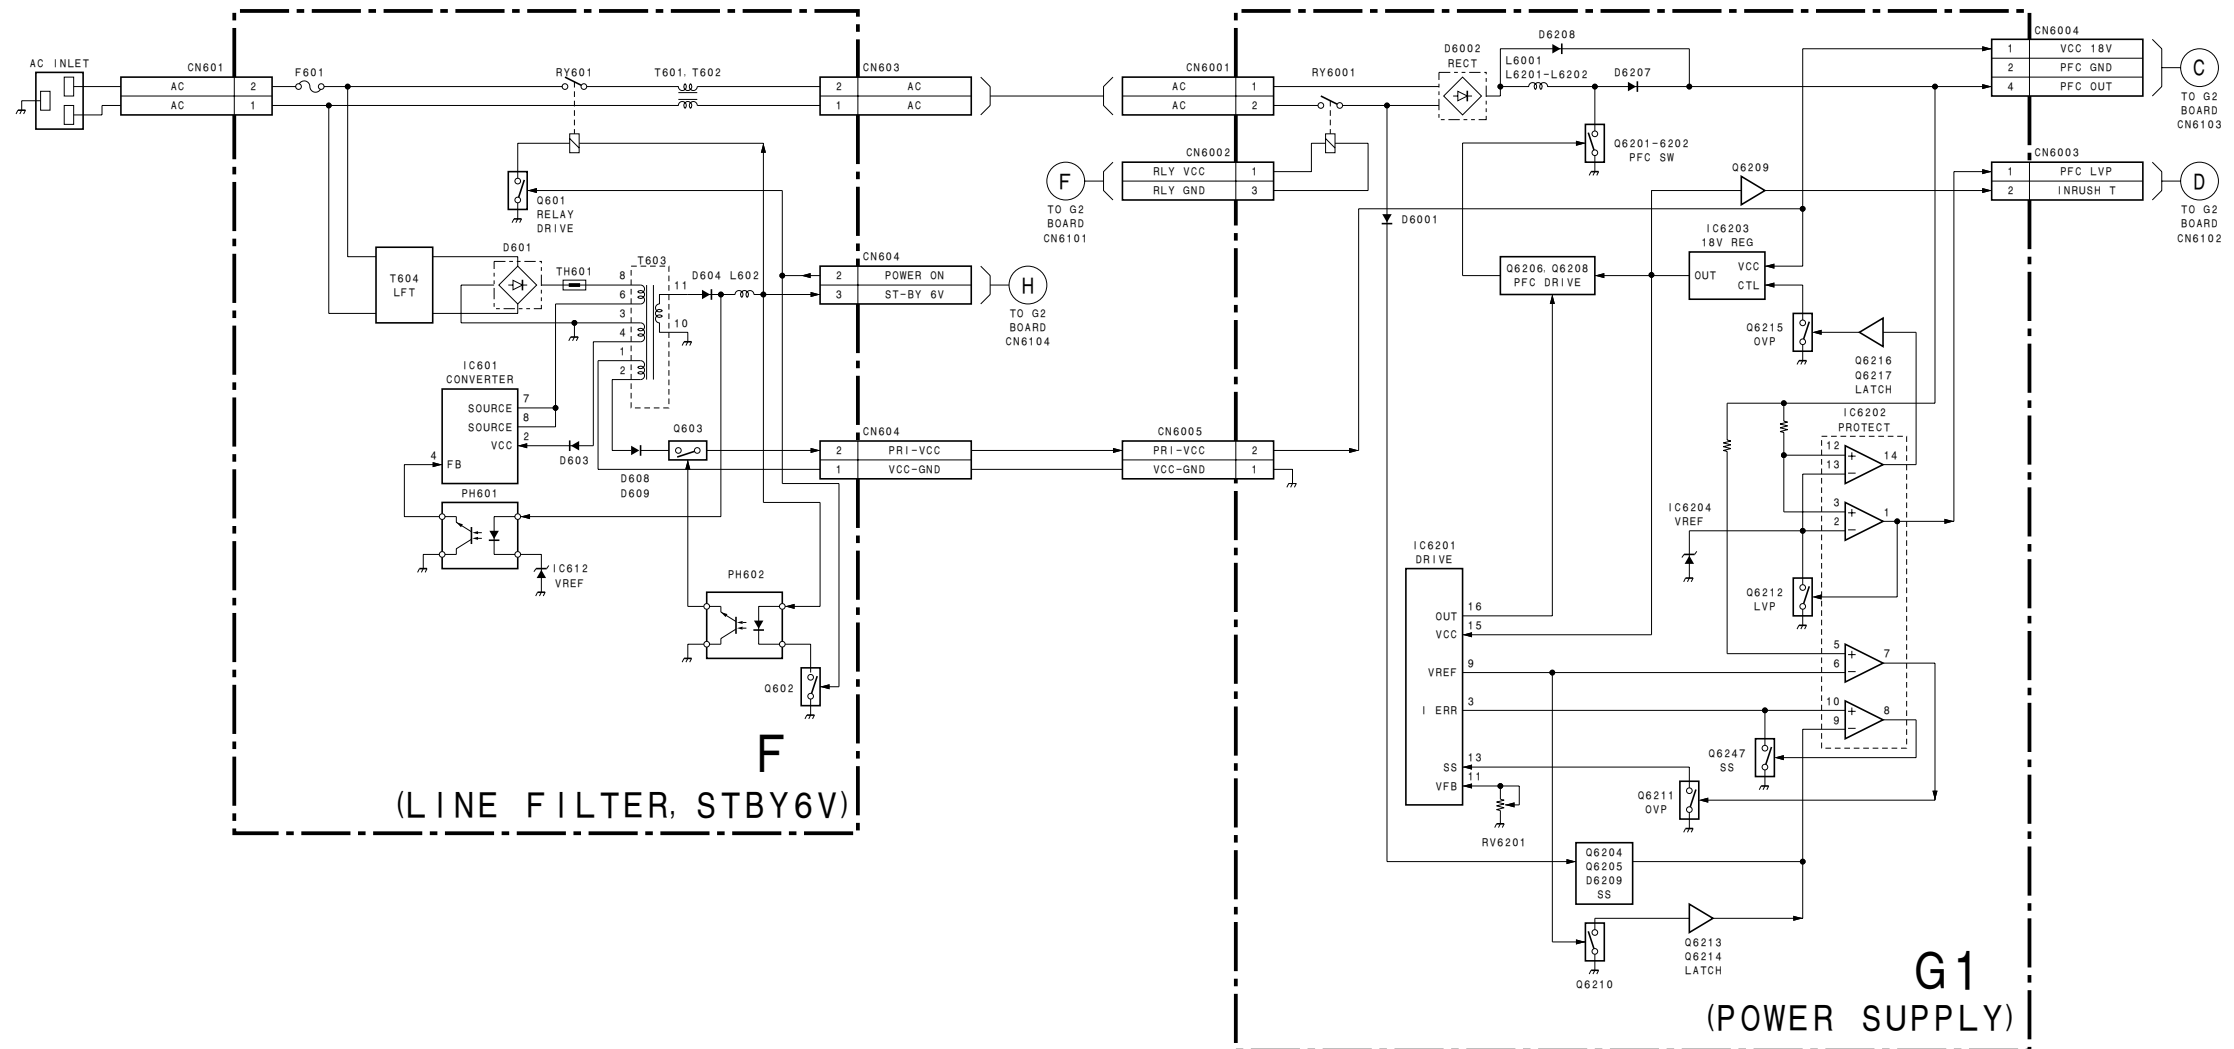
AC INLET

CN601
| AC | 2 |
|---|---|
| AC | 1 |

F601
RY601
T601, T602

CN603
| 2 | AC |
|---|---|
| 1 | AC |

Q601
RELAY
DRIVE

T604
LFT

D601
TH601
T603
8
6
3
4
1
2
11
10
D604 L602

CN604
| 2 | POWER ON |
|---|---|
| 3 | ST-BY 6V |

H
TO G2
BOARD
CN6104

IC601
CONVERTER
SOURCE 7
SOURCE 8
VCC 2
4 FB
D603
D608
D609
Q603

CN604
| 2 | PRI-VCC |
|---|---|
| 1 | VCC-GND |

PH601
IC612
VREF
PH602
Q602

F
(LINE FILTER, STBY6V)

CN6001
| AC | 1 |
|---|---|
| AC | 2 |

RY6001

CN6002
| RLY VCC | 1 |
|---|---|
| RLY GND | 3 |

F
TO G2
BOARD
CN6101

D6001

CN6005
| PRI-VCC | 2 |
|---|---|
| VCC-GND | 1 |

D6002
RECT
D6208
L6001
L6201-L6202
D6207
Q6201-6202
PFC SW
Q6209

CN6004
| 1 | VCC 18V |
|---|---|
| 2 | PFC GND |
| 4 | PFC OUT |

C
TO G2
BOARD
CN6103

CN6003
| 1 | PFC LVP |
|---|---|
| 2 | INRUSH T |

D
TO G2
BOARD
CN6102

IC6203
18V REG
OUT
VCC
CTL
Q6206, Q6208
PFC DRIVE
Q6215
OVP
Q6216
Q6217
LATCH
IC6202
PROTECT
12
13
14
3
2
1
IC6204
VREF
Q6212
LVP
5
6
7
10
9
8
IC6201
DRIVE
OUT 16
VCC 15
VREF 9
I ERR 3
SS 13
VFB 11
RV6201
Q6247
SS
Q6211
OVP
Q6204
Q6205
D6209
SS
Q6213
Q6214
LATCH
Q6210

G1
(POWER SUPPLY)